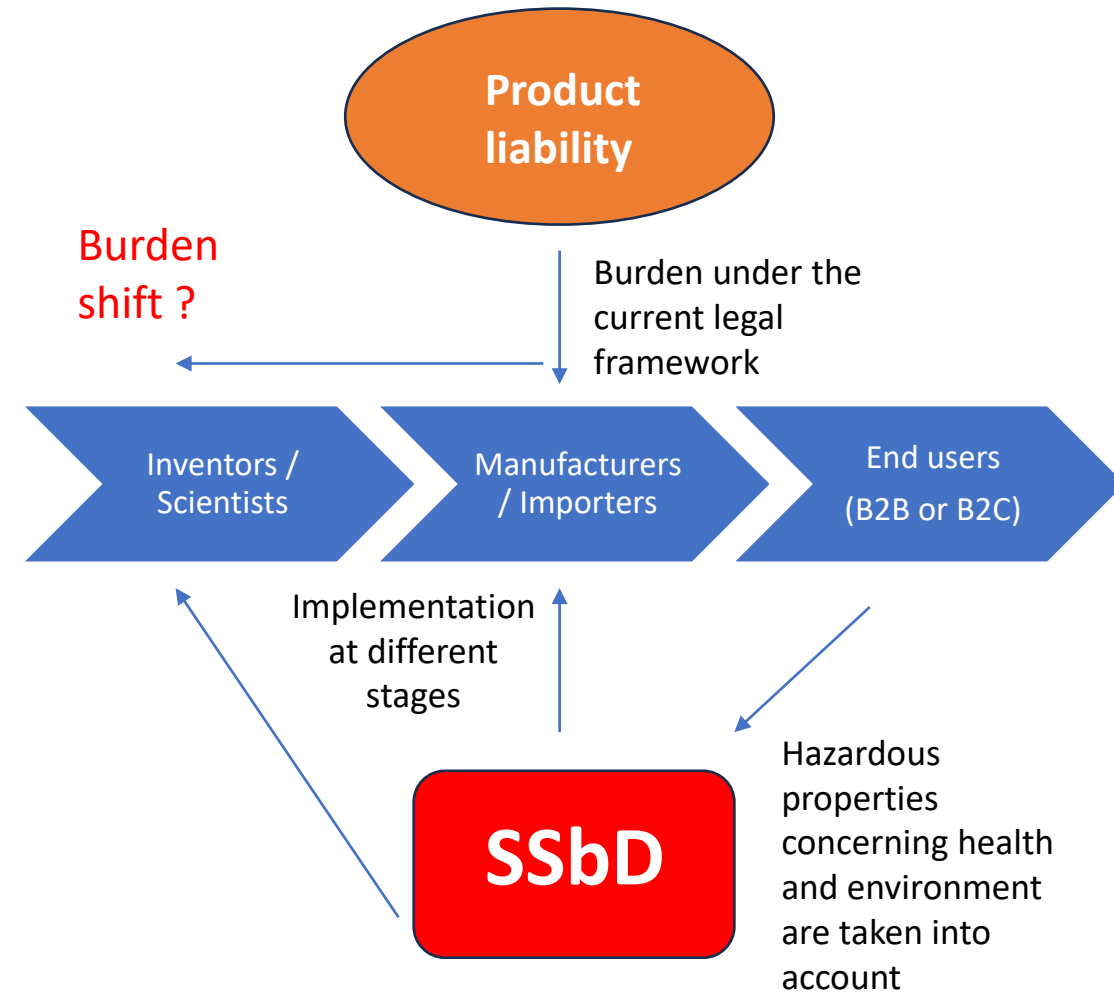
Product liability

Burden shift ?

Burden under the current legal framework

Inventors / Scientists

Manufacturers / Importers

End users (B2B or B2C)

Implementation at different stages

Hazardous properties concerning health and environment are taken into account

SSbD